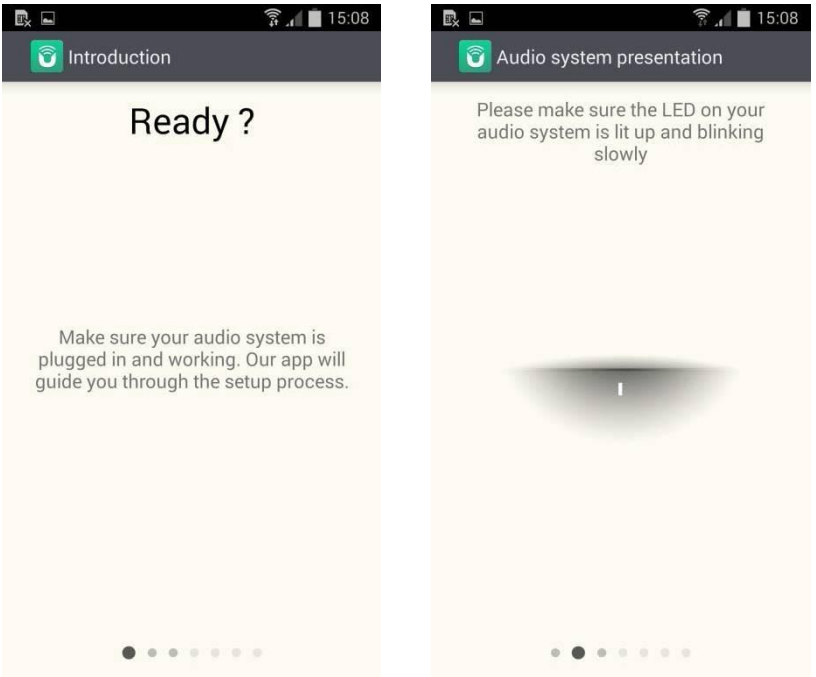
15:08

Introduction

Ready ?

Make sure your audio system is plugged in and working. Our app will guide you through the setup process.

15:08

Audio system presentation

Please make sure the LED on your audio system is lit up and blinking slowly